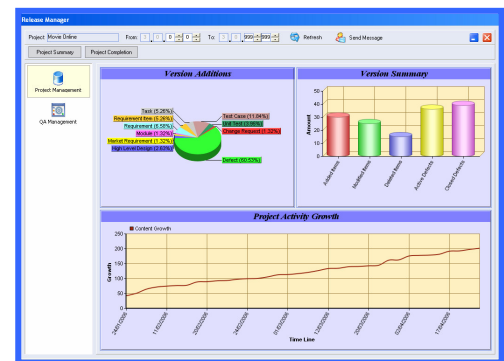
Release Manager

Project: Movie Online From: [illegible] To: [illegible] Refresh Send Message

Project Summary Project Completion

Project Management

QA Management

Version Additions

Task (5.26%)
Requirement Item (5.26%)
Requirement (1.32%)
Module (1.32%)
Market Requirement (1.32%)
High Level Design (3.95%)
Test Case (11.84%)
Unit Test (3.95%)
Change Request (1.32%)
Defect (60.53%)

Version Summary

Amount
50
40
30
20
10
0
Added Items
Modified Items
Deleted Items
Active Defects
Closed Defects

Project Activity Growth

Content Growth

Growth
250
200
150
100
50
0

Time Line